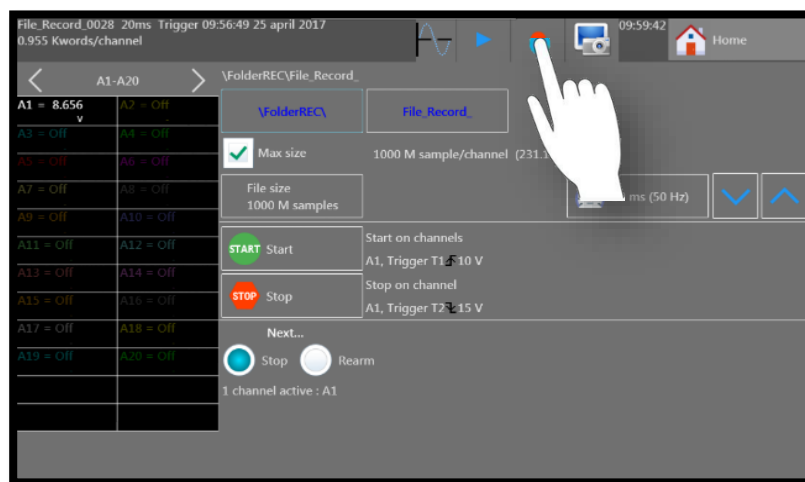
File_Record_0028 20ms Trigger 09:56:49 25 april 2017
0.955 Kwords/channel

09:59:42

Home

A1-A20

\FolderREC\File_Record_

| A1 = 8.656 V | A2 = Off |
|---|---|
| A3 = Off | A4 = Off |
| A5 = Off | A6 = Off |
| A7 = Off | A8 = Off |
| A9 = Off | A10 = Off |
| A11 = Off | A12 = Off |
| A13 = Off | A14 = Off |
| A15 = Off | A16 = Off |
| A17 = Off | A18 = Off |
| A19 = Off | A20 = Off |

\FolderREC\

File_Record_

Max size

1000 M sample/channel (231.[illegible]

File size
1000 M samples

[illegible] ms (50 Hz)

START Start

Start on channels
A1, Trigger T1 10 V

STOP Stop

Stop on channel
A1, Trigger T2 15 V

Next...

Stop

Rearm

1 channel active : A1